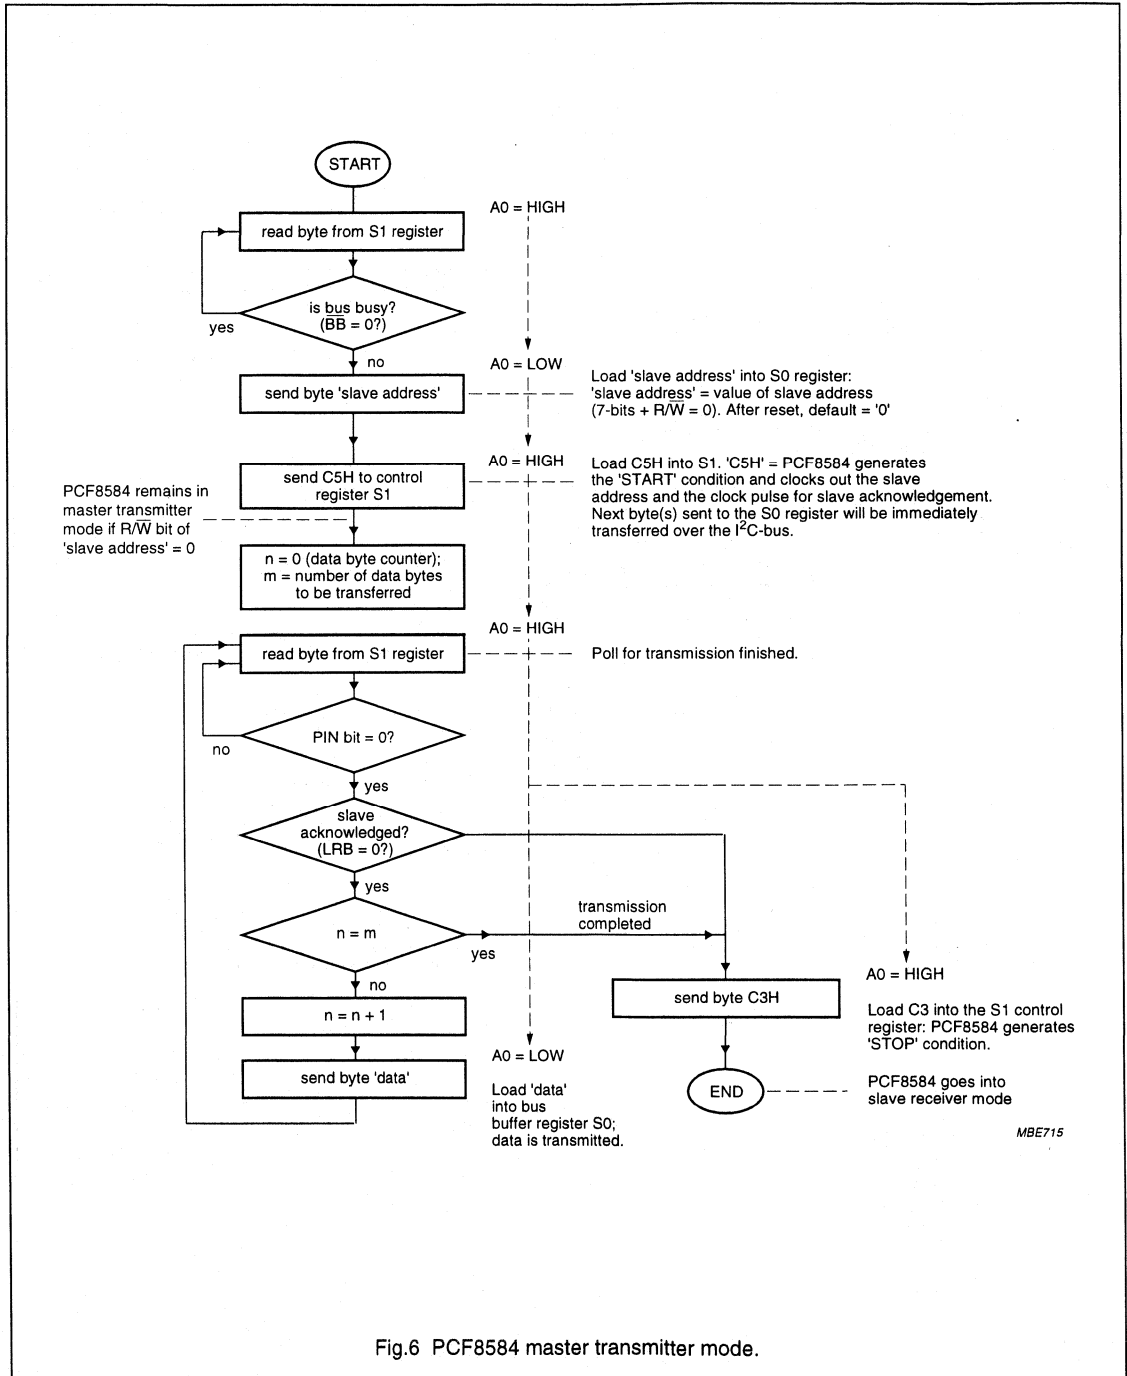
START

A0 = HIGH

read byte from S1 register

is bus busy? ($\overline{BB}$ = 0?)

yes

no

A0 = LOW

send byte 'slave address'

Load 'slave address' into S0 register: 'slave address' = value of slave address (7-bits + R/$\overline{W}$ = 0). After reset, default = '0'

A0 = HIGH

send C5H to control register S1

Load C5H into S1. 'C5H' = PCF8584 generates the 'START' condition and clocks out the slave address and the clock pulse for slave acknowledgement. Next byte(s) sent to the S0 register will be immediately transferred over the I$^2$C-bus.

PCF8584 remains in master transmitter mode if R/$\overline{W}$ bit of 'slave address' = 0

n = 0 (data byte counter); m = number of data bytes to be transferred

A0 = HIGH

read byte from S1 register

Poll for transmission finished.

PIN bit = 0?

no

yes

slave acknowledged? (LRB = 0?)

yes

n = m

transmission completed

yes

no

A0 = HIGH

send byte C3H

Load C3 into the S1 control register: PCF8584 generates 'STOP' condition.

n = n + 1

A0 = LOW

send byte 'data'

Load 'data' into bus buffer register S0; data is transmitted.

END

PCF8584 goes into slave receiver mode

MBE715

Fig.6 PCF8584 master transmitter mode.